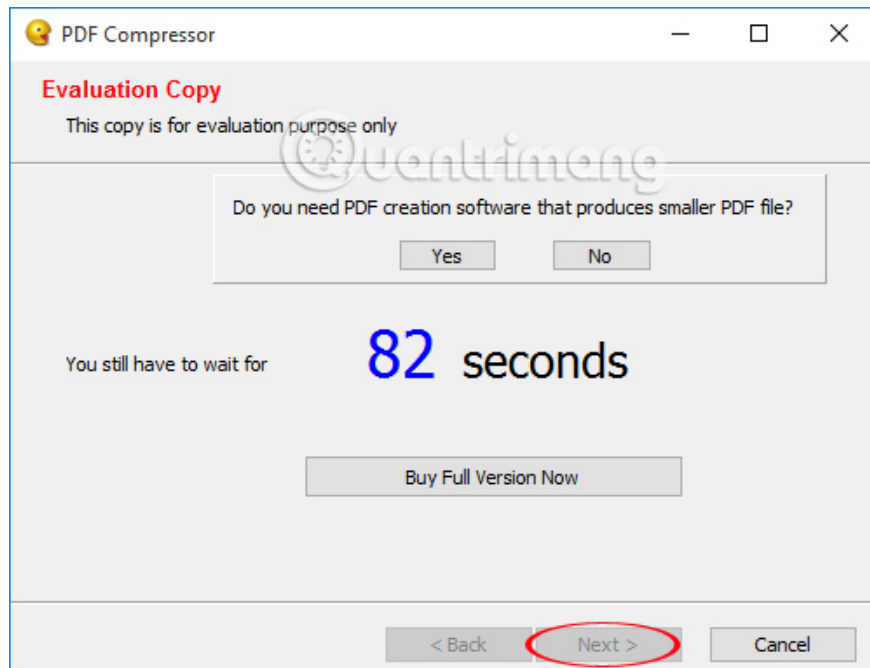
PDF Compressor

Evaluation Copy

This copy is for evaluation purpose only

Quantrimang

Do you need PDF creation software that produces smaller PDF file?

Yes No

You still have to wait for 82 seconds

Buy Full Version Now

< Back Next > Cancel